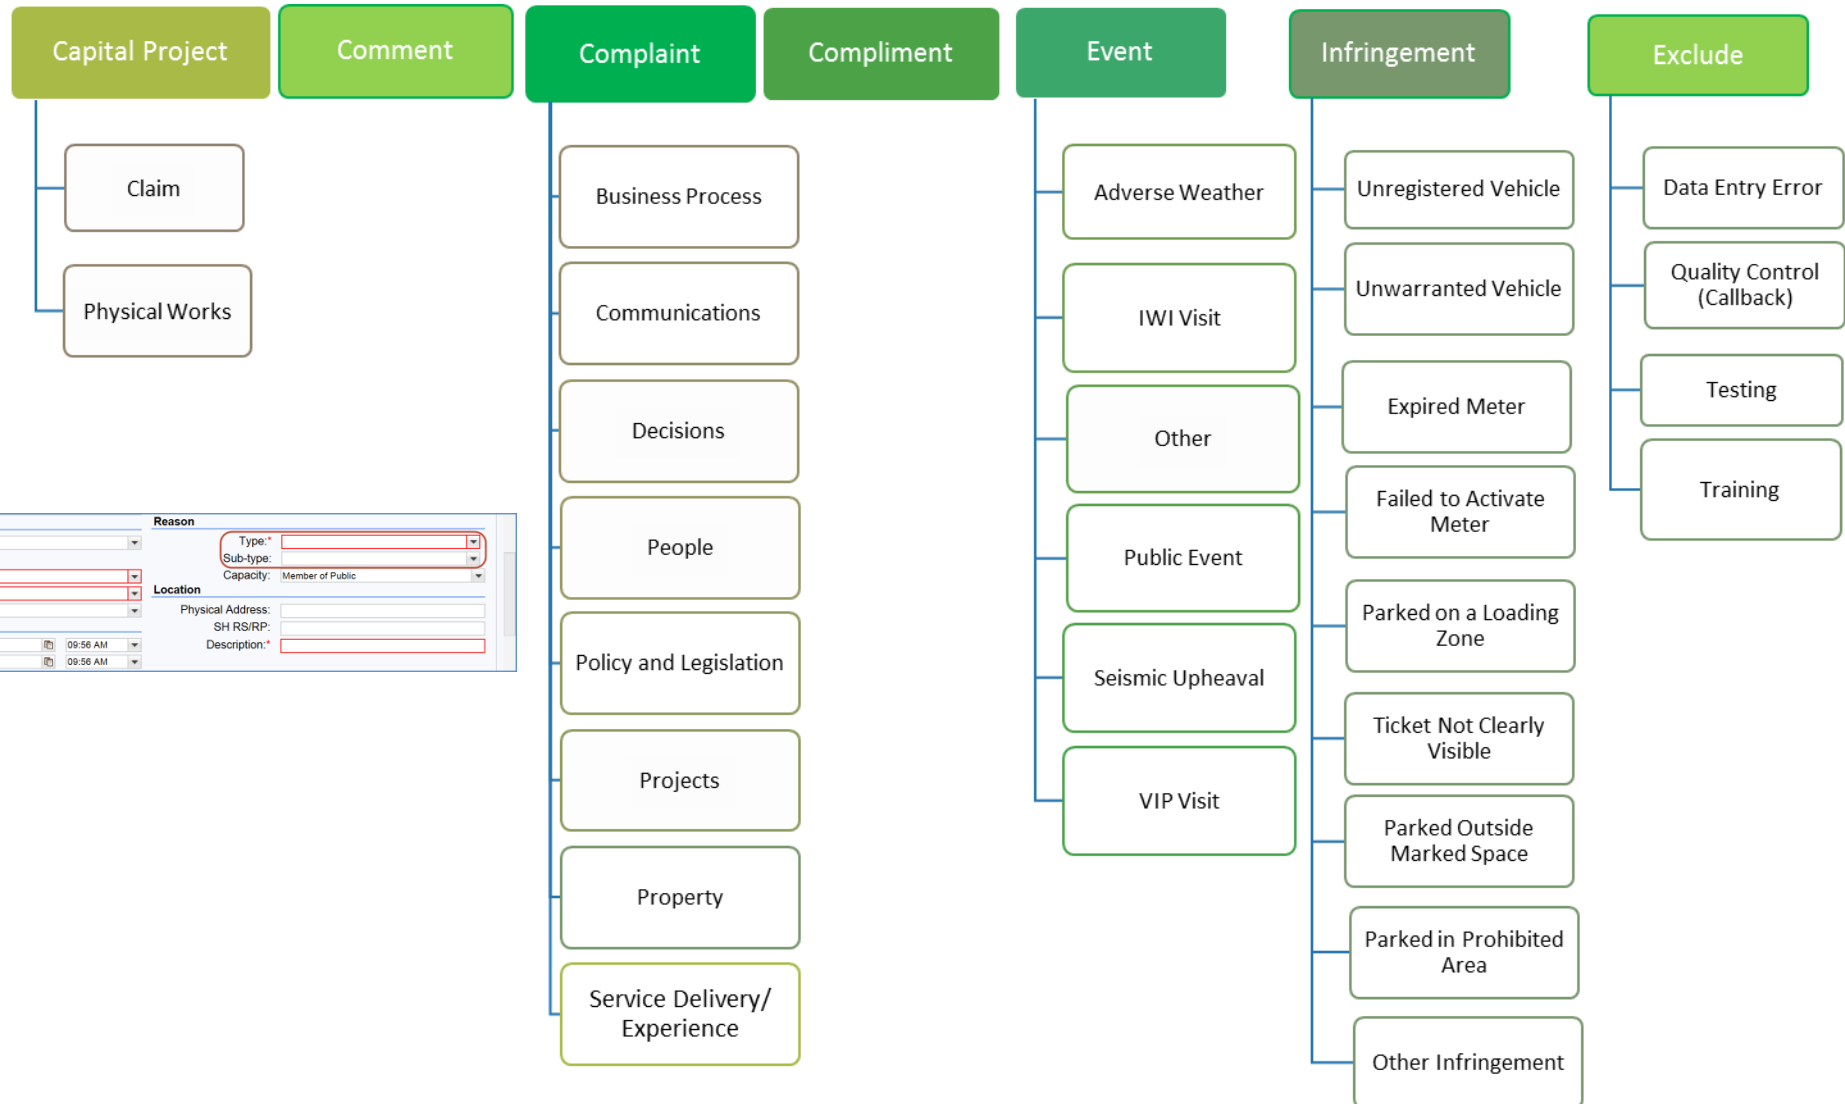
Capital Project
Claim
Physical Works

Comment

Complaint
Business Process
Communications
Decisions
People
Policy and Legislation
Projects
Property
Service Delivery/ Experience

Compliment

Event
Adverse Weather
IWI Visit
Other
Public Event
Seismic Upheaval
VIP Visit

Infringement
Unregistered Vehicle
Unwarranted Vehicle
Expired Meter
Failed to Activate Meter
Parked on a Loading Zone
Ticket Not Clearly Visible
Parked Outside Marked Space
Parked in Prohibited Area
Other Infringement

Exclude
Data Entry Error
Quality Control (Callback)
Testing
Training

Reason
Type:*
Sub-type:
Capacity: Member of Public
Location
Physical Address:
SH RS/RP:
Description:*
09:56 AM
09:56 AM